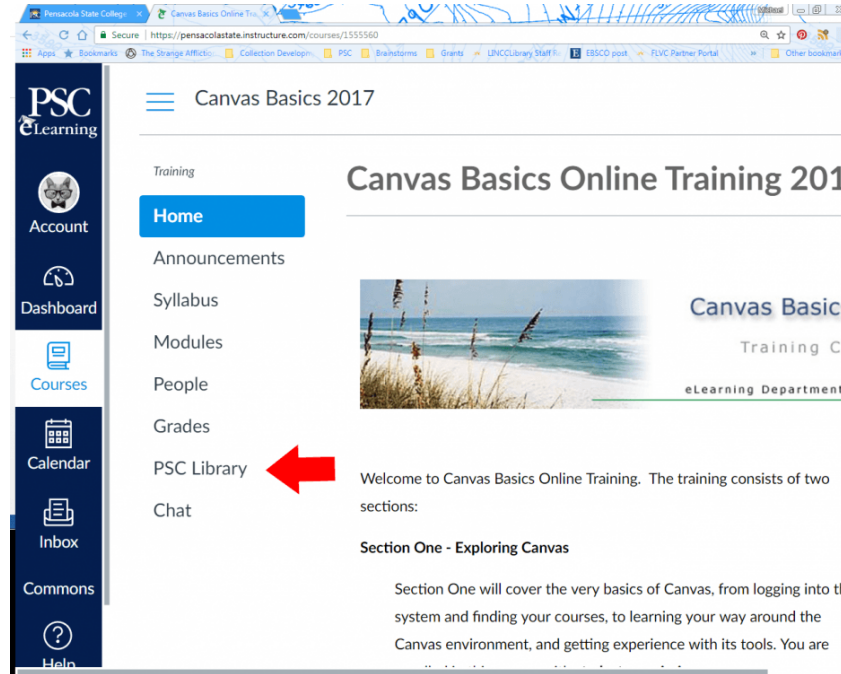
Pensacola State College | Canvas Basics Online Tr...

Secure | https://pensacolastate.instructure.com/courses/1555560

Apps | Bookmarks | The Strange Afflictio... | Collection Developm... | PSC | Brainstorms | Grants | LINCCLibrary Staff | EBSCO post | FLVC Partner Portal | » | Other bookmarks

PSC eLearning

Account

Dashboard

Courses

Calendar

Inbox

Commons

Help

Canvas Basics 2017

Training

Home

Announcements

Syllabus

Modules

People

Grades

PSC Library

Chat

Canvas Basics Online Training 201

Canvas Basic

Training C

eLearning Department

Welcome to Canvas Basics Online Training. The training consists of two sections:

Section One - Exploring Canvas

Section One will cover the very basics of Canvas, from logging into th system and finding your courses, to learning your way around the Canvas environment, and getting experience with its tools. You are